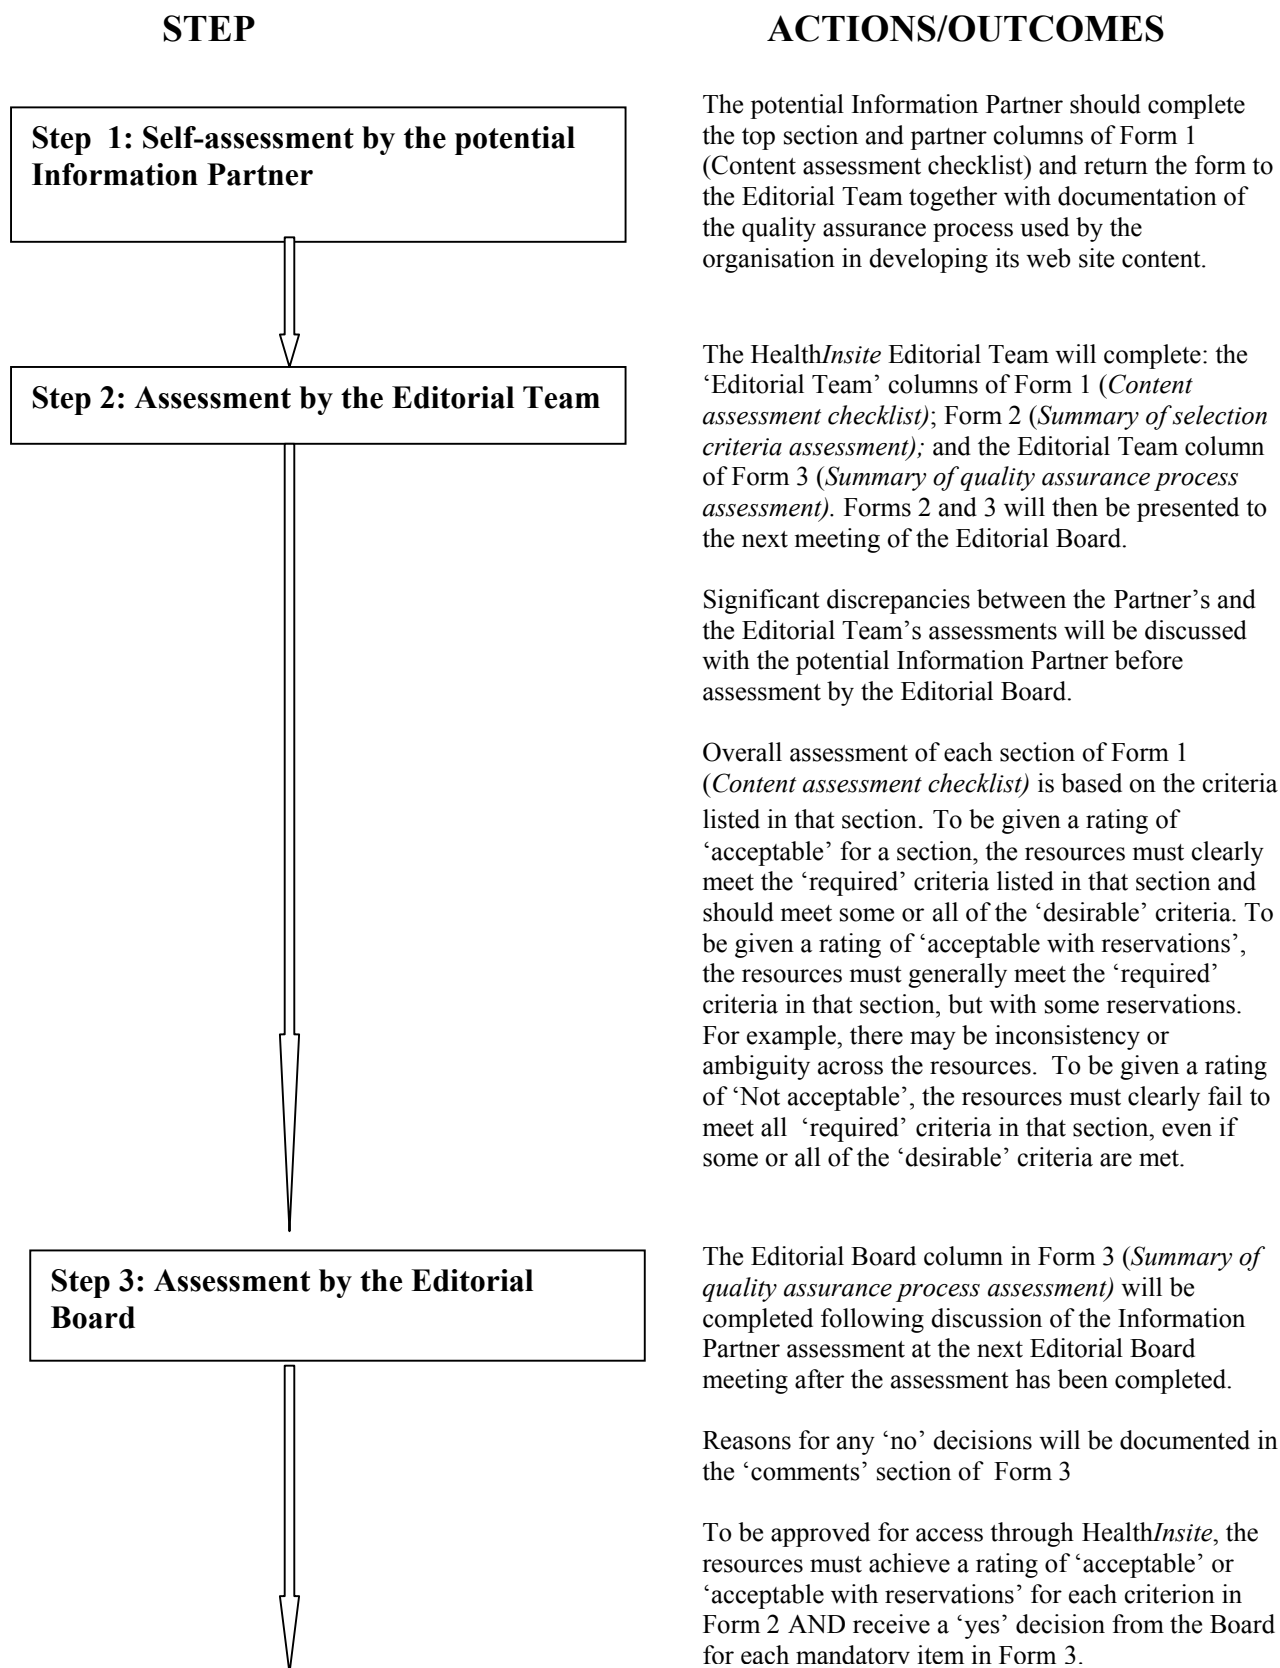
STEP

ACTIONS/OUTCOMES

Step 1: Self-assessment by the potential Information Partner

The potential Information Partner should complete the top section and partner columns of Form 1 (Content assessment checklist) and return the form to the Editorial Team together with documentation of the quality assurance process used by the organisation in developing its web site content.

Step 2: Assessment by the Editorial Team

The HealthInsite Editorial Team will complete: the 'Editorial Team' columns of Form 1 (Content assessment checklist); Form 2 (Summary of selection criteria assessment); and the Editorial Team column of Form 3 (Summary of quality assurance process assessment). Forms 2 and 3 will then be presented to the next meeting of the Editorial Board.

Significant discrepancies between the Partner's and the Editorial Team's assessments will be discussed with the potential Information Partner before assessment by the Editorial Board.

Overall assessment of each section of Form 1 (Content assessment checklist) is based on the criteria listed in that section. To be given a rating of 'acceptable' for a section, the resources must clearly meet the 'required' criteria listed in that section and should meet some or all of the 'desirable' criteria. To be given a rating of 'acceptable with reservations', the resources must generally meet the 'required' criteria in that section, but with some reservations. For example, there may be inconsistency or ambiguity across the resources. To be given a rating of 'Not acceptable', the resources must clearly fail to meet all 'required' criteria in that section, even if some or all of the 'desirable' criteria are met.

Step 3: Assessment by the Editorial Board

The Editorial Board column in Form 3 (Summary of quality assurance process assessment) will be completed following discussion of the Information Partner assessment at the next Editorial Board meeting after the assessment has been completed.

Reasons for any 'no' decisions will be documented in the 'comments' section of Form 3

To be approved for access through HealthInsite, the resources must achieve a rating of 'acceptable' or 'acceptable with reservations' for each criterion in Form 2 AND receive a 'yes' decision from the Board for each mandatory item in Form 3.